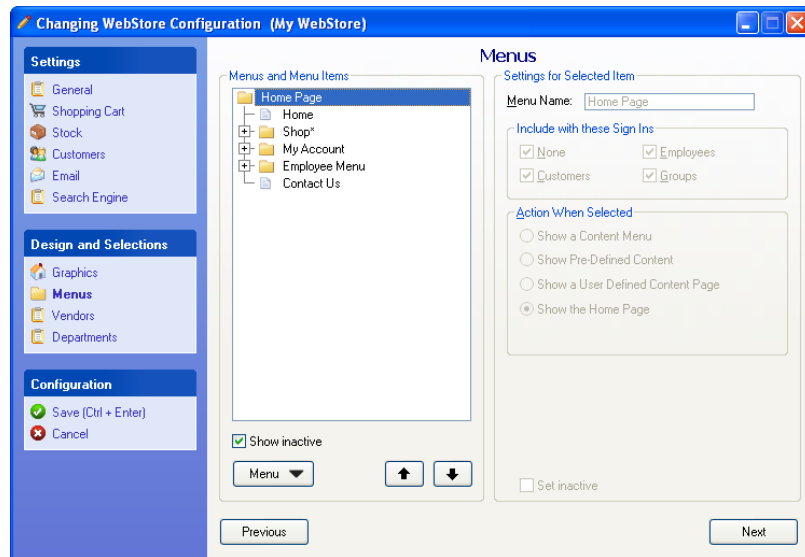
Changing WebStore Configuration (My WebStore)

Settings
General
Shopping Cart
Stock
Customers
Email
Search Engine

Design and Selections
Graphics
Menus
Vendors
Departments

Configuration
Save (Ctrl + Enter)
Cancel

Menus

Menus and Menu Items
Home Page
Home
Shop*
My Account
Employee Menu
Contact Us

Show inactive
Menu

Settings for Selected Item
Menu Name: Home Page

Include with these Sign Ins
None
Employees
Customers
Groups

Action When Selected
Show a Content Menu
Show Pre-Defined Content
Show a User Defined Content Page
Show the Home Page

Set inactive

Previous
Next